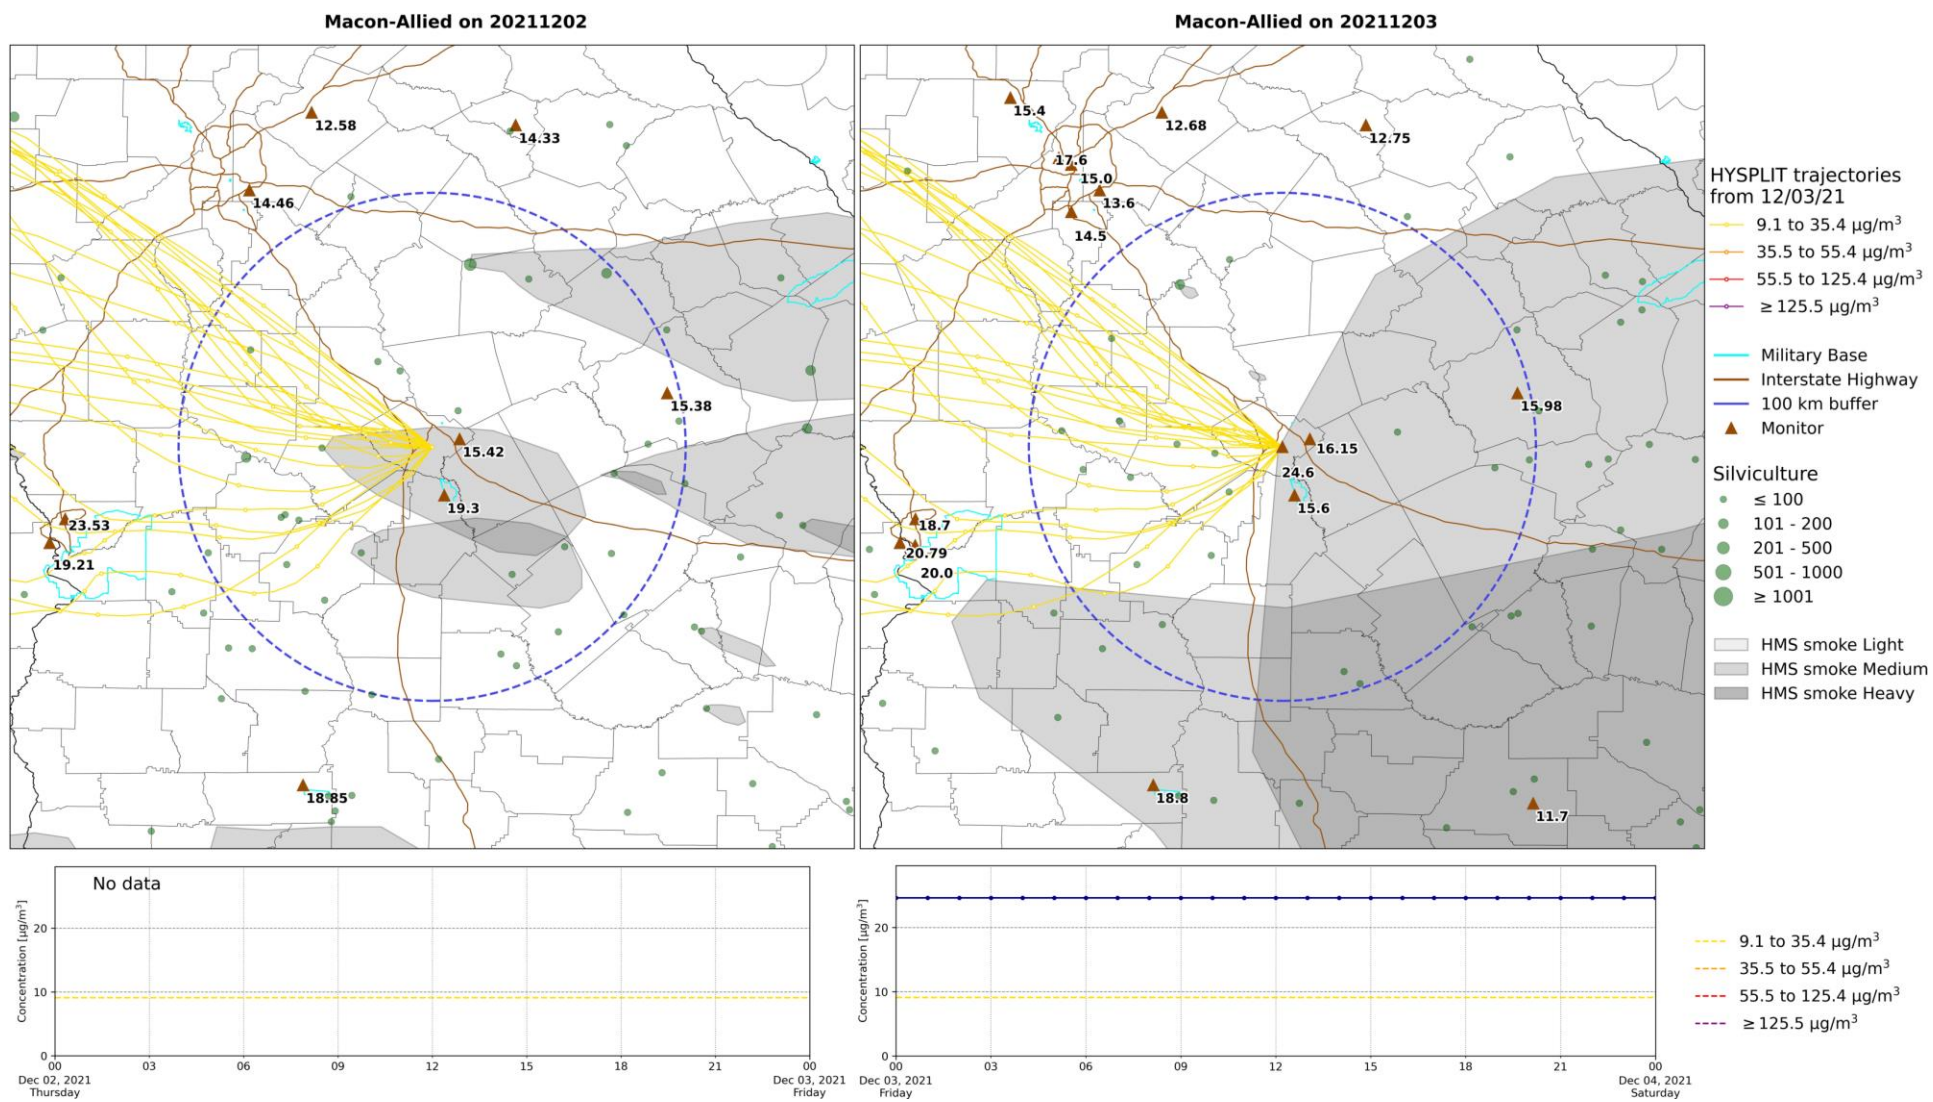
Macon-Allied on 20211202

12.58
14.33
14.46
15.38
15.42
19.3
23.53
19.21
18.85

Macon-Allied on 20211203

15.4
12.68
12.75
17.6
15.0
13.6
14.5
15.98
16.15
24.6
15.6
18.7
20.79
20.0
18.8
11.7

HYSPLIT trajectories from 12/03/21
9.1 to 35.4 μg/m$^3$
35.5 to 55.4 μg/m$^3$
55.5 to 125.4 μg/m$^3$
≥ 125.5 μg/m$^3$

Military Base
Interstate Highway
100 km buffer
Monitor

Silviculture
≤ 100
101 - 200
201 - 500
501 - 1000
≥ 1001

HMS smoke Light
HMS smoke Medium
HMS smoke Heavy

No data
Concentration [μg/m$^3$]
0
10
20
00
03
06
09
12
15
18
21
00
Dec 02, 2021
Thursday
Dec 03, 2021
Friday

Concentration [μg/m$^3$]
0
10
20
00
03
06
09
12
15
18
21
00
Dec 03, 2021
Friday
Dec 04, 2021
Saturday

9.1 to 35.4 μg/m$^3$
35.5 to 55.4 μg/m$^3$
55.5 to 125.4 μg/m$^3$
≥ 125.5 μg/m$^3$